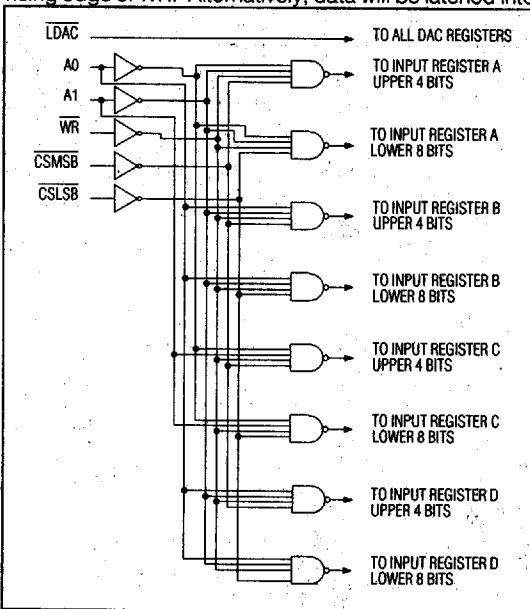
rising edge of WR. Alternatively, data will be latched into

$\overline{LDAC}$
A0
A1
$\overline{WR}$
$\overline{CSMSB}$
$\overline{CSLSB}$

TO ALL DAC REGISTERS
TO INPUT REGISTER A UPPER 4 BITS
TO INPUT REGISTER A LOWER 8 BITS
TO INPUT REGISTER B UPPER 4 BITS
TO INPUT REGISTER B LOWER 8 BITS
TO INPUT REGISTER C UPPER 4 BITS
TO INPUT REGISTER C LOWER 8 BITS
TO INPUT REGISTER D UPPER 4 BITS
TO INPUT REGISTER D LOWER 8 BITS